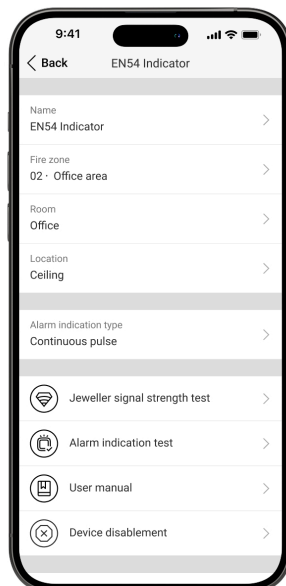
9:41

Back EN54 Indicator

Name
EN54 Indicator

Fire zone
02 · Office area

Room
Office

Location
Ceiling

Alarm indication type
Continuous pulse

Jeweller signal strength test

Alarm indication test

User manual

Device disablement